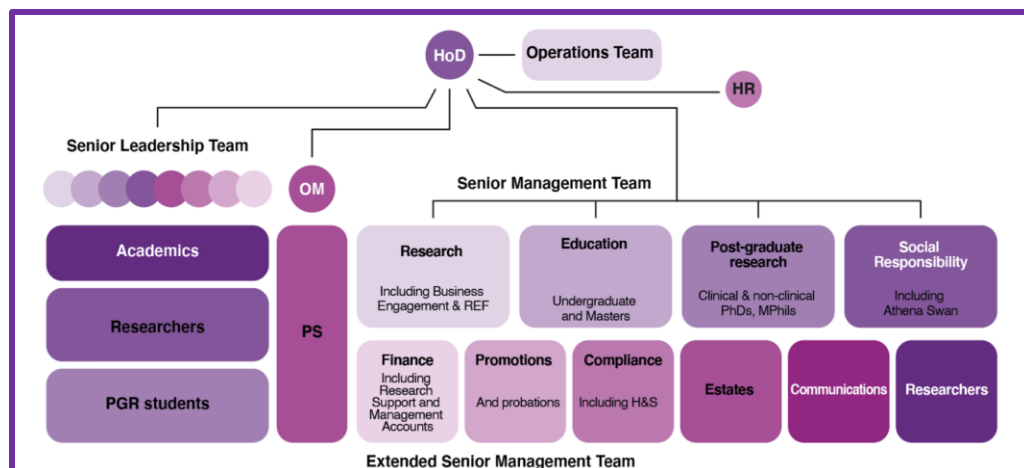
HoD

Operations Team

HR

Senior Leadership Team

OM

Senior Management Team

Academics

Researchers

PGR students

PS

Research

Including Business Engagement & REF

Education

Undergraduate and Masters

Post-graduate research

Clinical & non-clinical PhDs, MPhils

Social Responsibility

Including Athena Swan

Finance

Including Research Support and Management Accounts

Promotions

And probations

Compliance

Including H&S

Estates

Communications

Researchers

Extended Senior Management Team